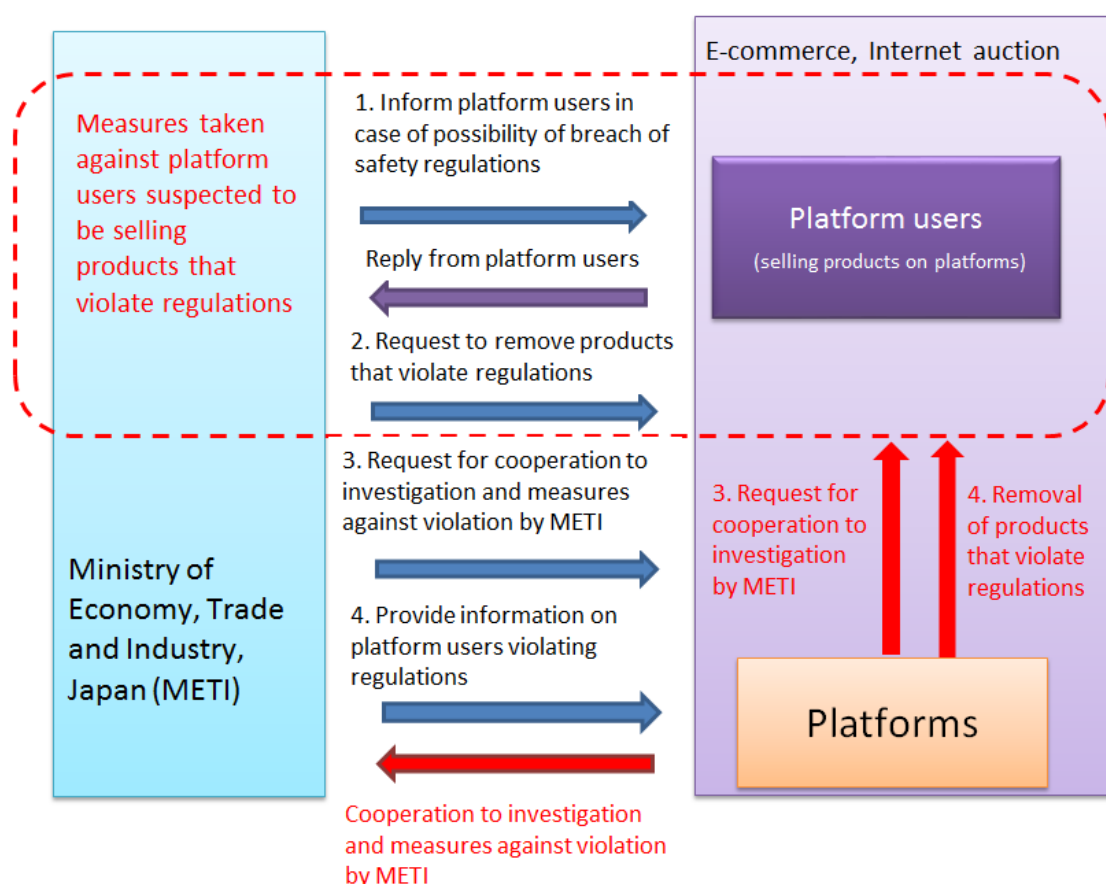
E-commerce, Internet auction

Measures taken against platform users suspected to be selling products that violate regulations

1. Inform platform users in case of possibility of breach of safety regulations

Platform users
(selling products on platforms)

Reply from platform users

2. Request to remove products that violate regulations

3. Request for cooperation to investigation and measures against violation by METI

3. Request for cooperation to investigation by METI

4. Removal of products that violate regulations

Ministry of Economy, Trade and Industry, Japan (METI)

4. Provide information on platform users violating regulations

Platforms

Cooperation to investigation and measures against violation by METI